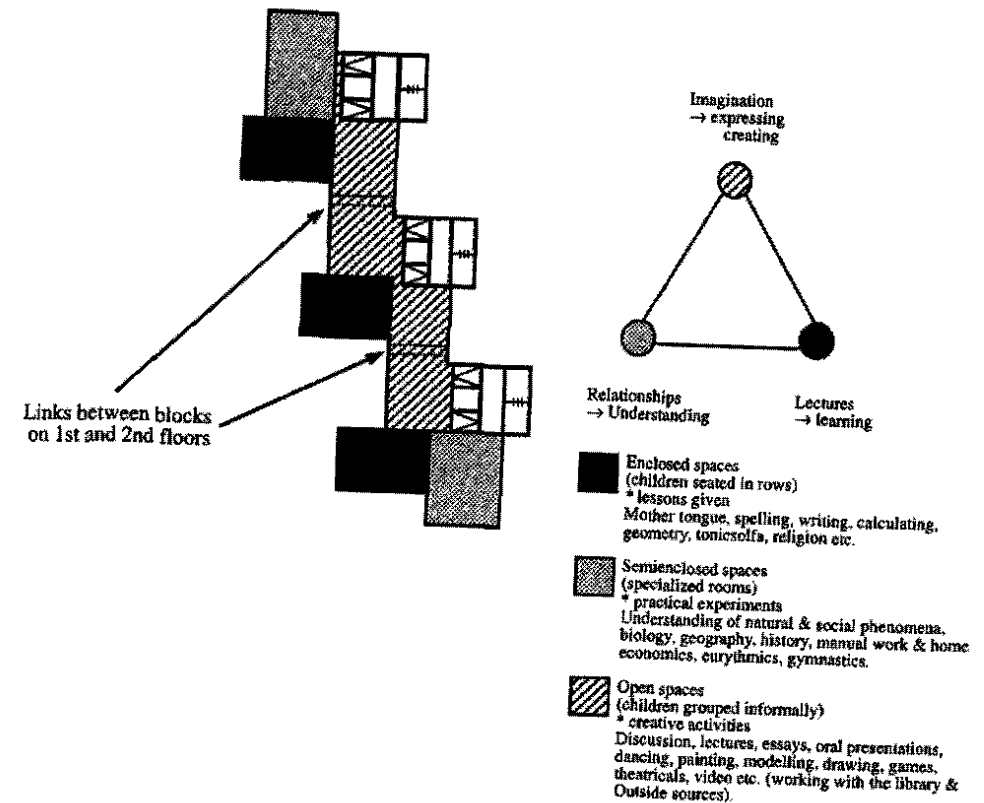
Imagination
→ expressing
creating

Links between blocks on 1st and 2nd floors

Relationships
→ Understanding

Lectures
→ learning

Enclosed spaces
(children seated in rows)
* lessons given
Mother tongue, spelling, writing, calculating, geometry, tonicsolfa, religion etc.

Semienclosed spaces
(specialized rooms)
* practical experiments
Understanding of natural & social phenomena, biology, geography, history, manual work & home economics, eurythmics, gymnastics.

Open spaces
(children grouped informally)
* creative activities
Discussion, lectures, essays, oral presentations, dancing, painting, modelling, drawing, games, theatricals, video etc. (working with the library & Outside sources).